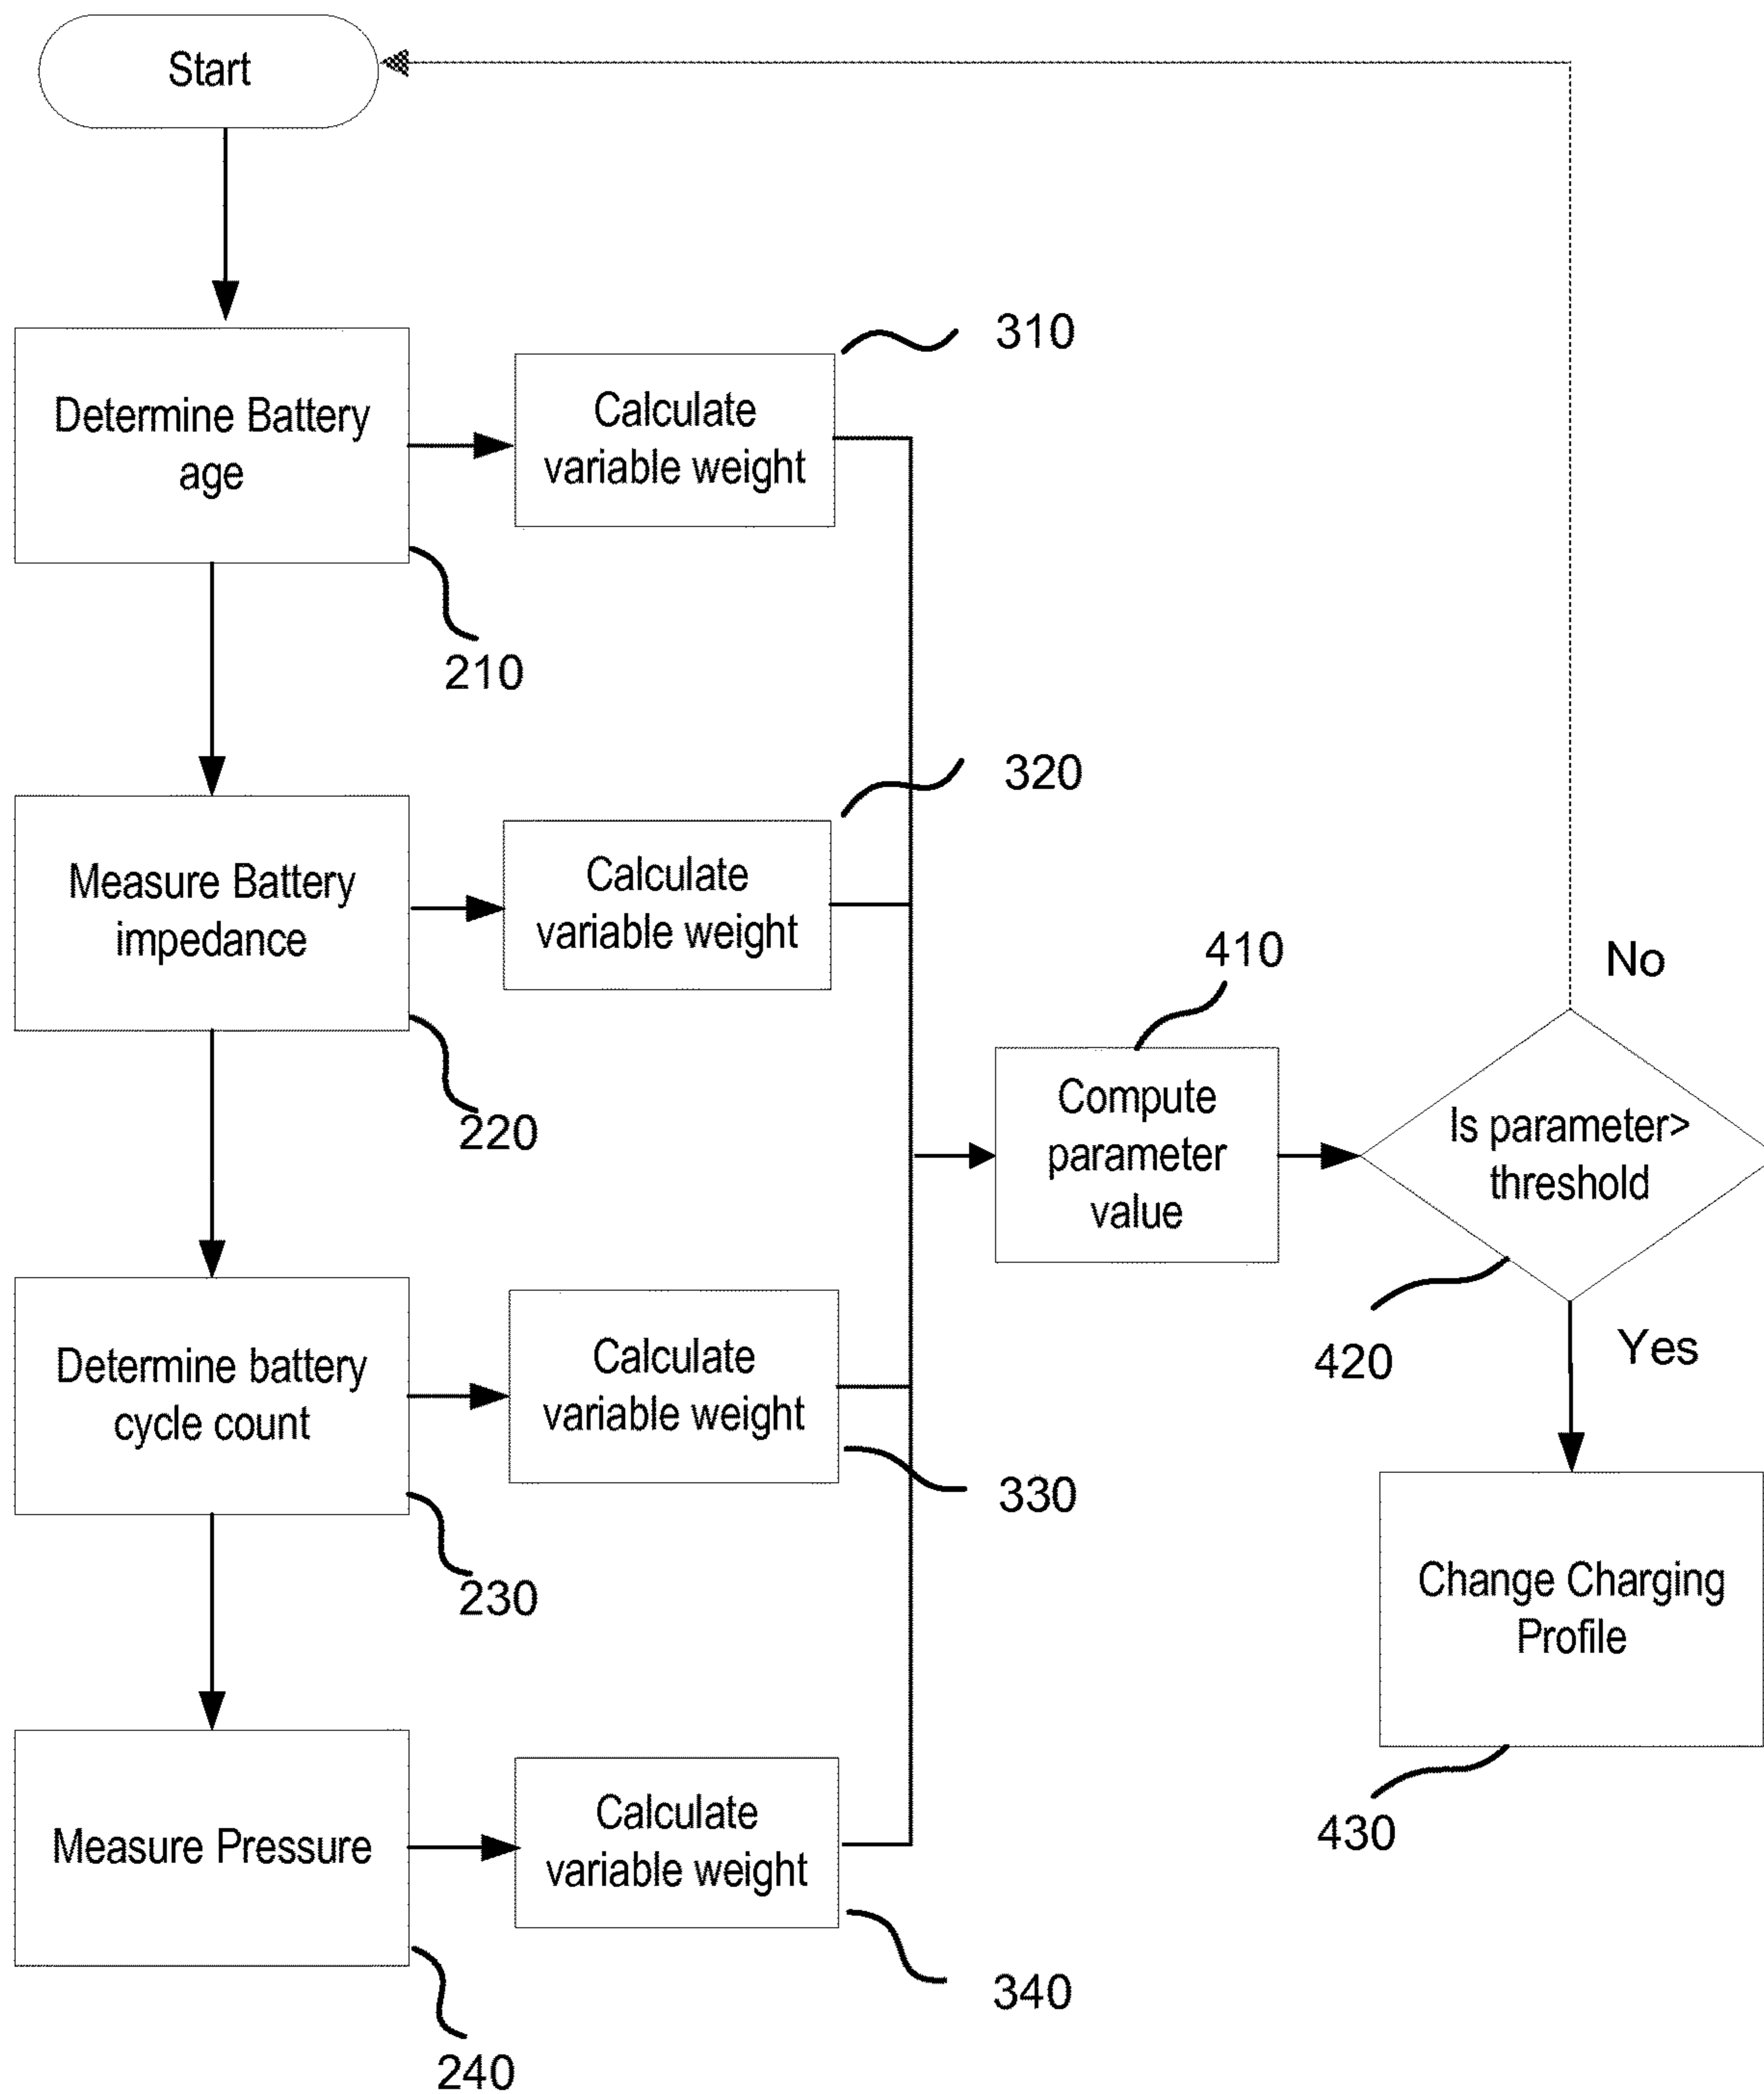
Start

Determine Battery age

210

Calculate variable weight

310

Measure Battery impedance

220

Calculate variable weight

320

Determine battery cycle count

230

Calculate variable weight

330

Measure Pressure

240

Calculate variable weight

340

410

Compute parameter value

No

Is parameter> threshold

420

Yes

Change Charging Profile

430